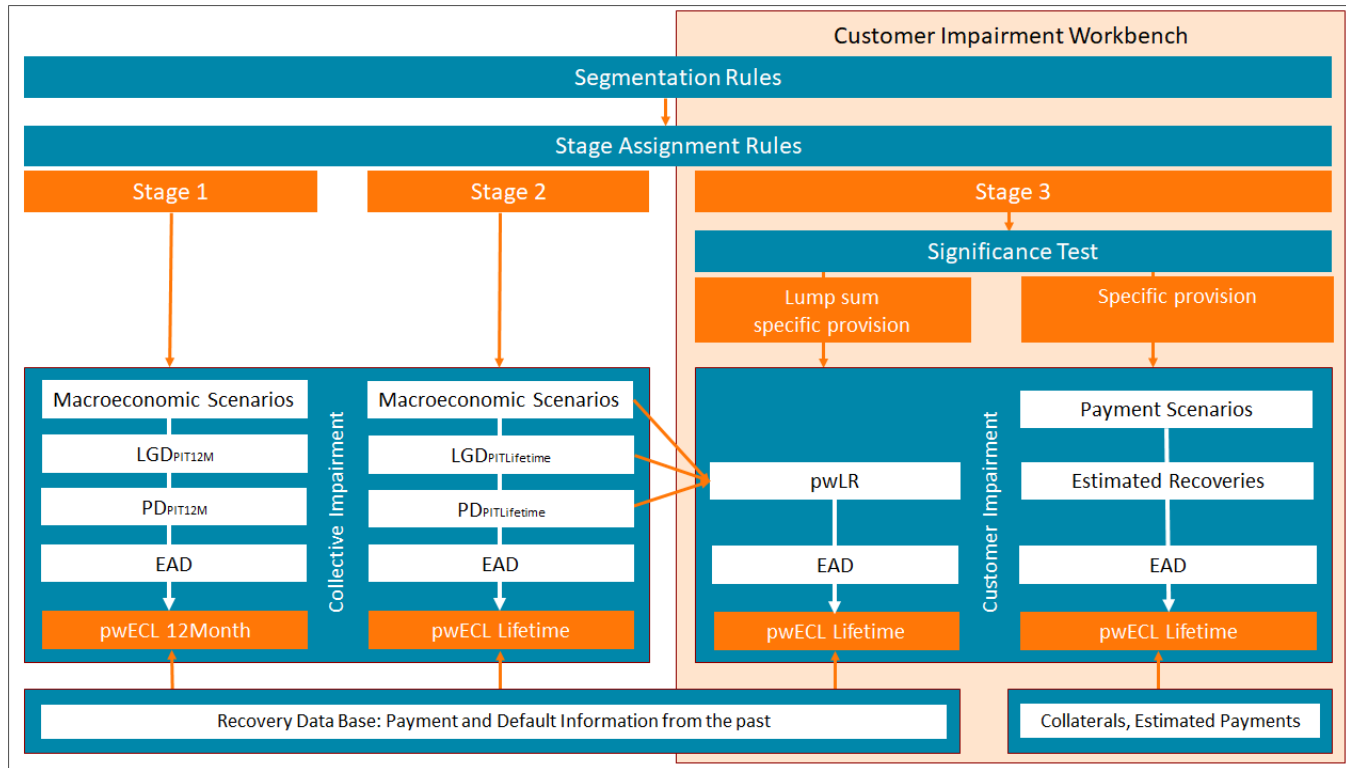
Customer Impairment Workbench

Segmentation Rules

Stage Assignment Rules

Stage 1

Stage 2

Stage 3

Significance Test

Lump sum specific provision

Specific provision

Macroeconomic Scenarios

$LGD_{PIT12M}$

$PD_{PIT12M}$

EAD

pwECL 12Month

Collective Impairment

Macroeconomic Scenarios

$LGD_{PITLifetime}$

$PD_{PITLifetime}$

EAD

pwECL Lifetime

pwLR

EAD

pwECL Lifetime

Customer Impairment

Payment Scenarios

Estimated Recoveries

EAD

pwECL Lifetime

Recovery Data Base: Payment and Default Information from the past

Collaterals, Estimated Payments